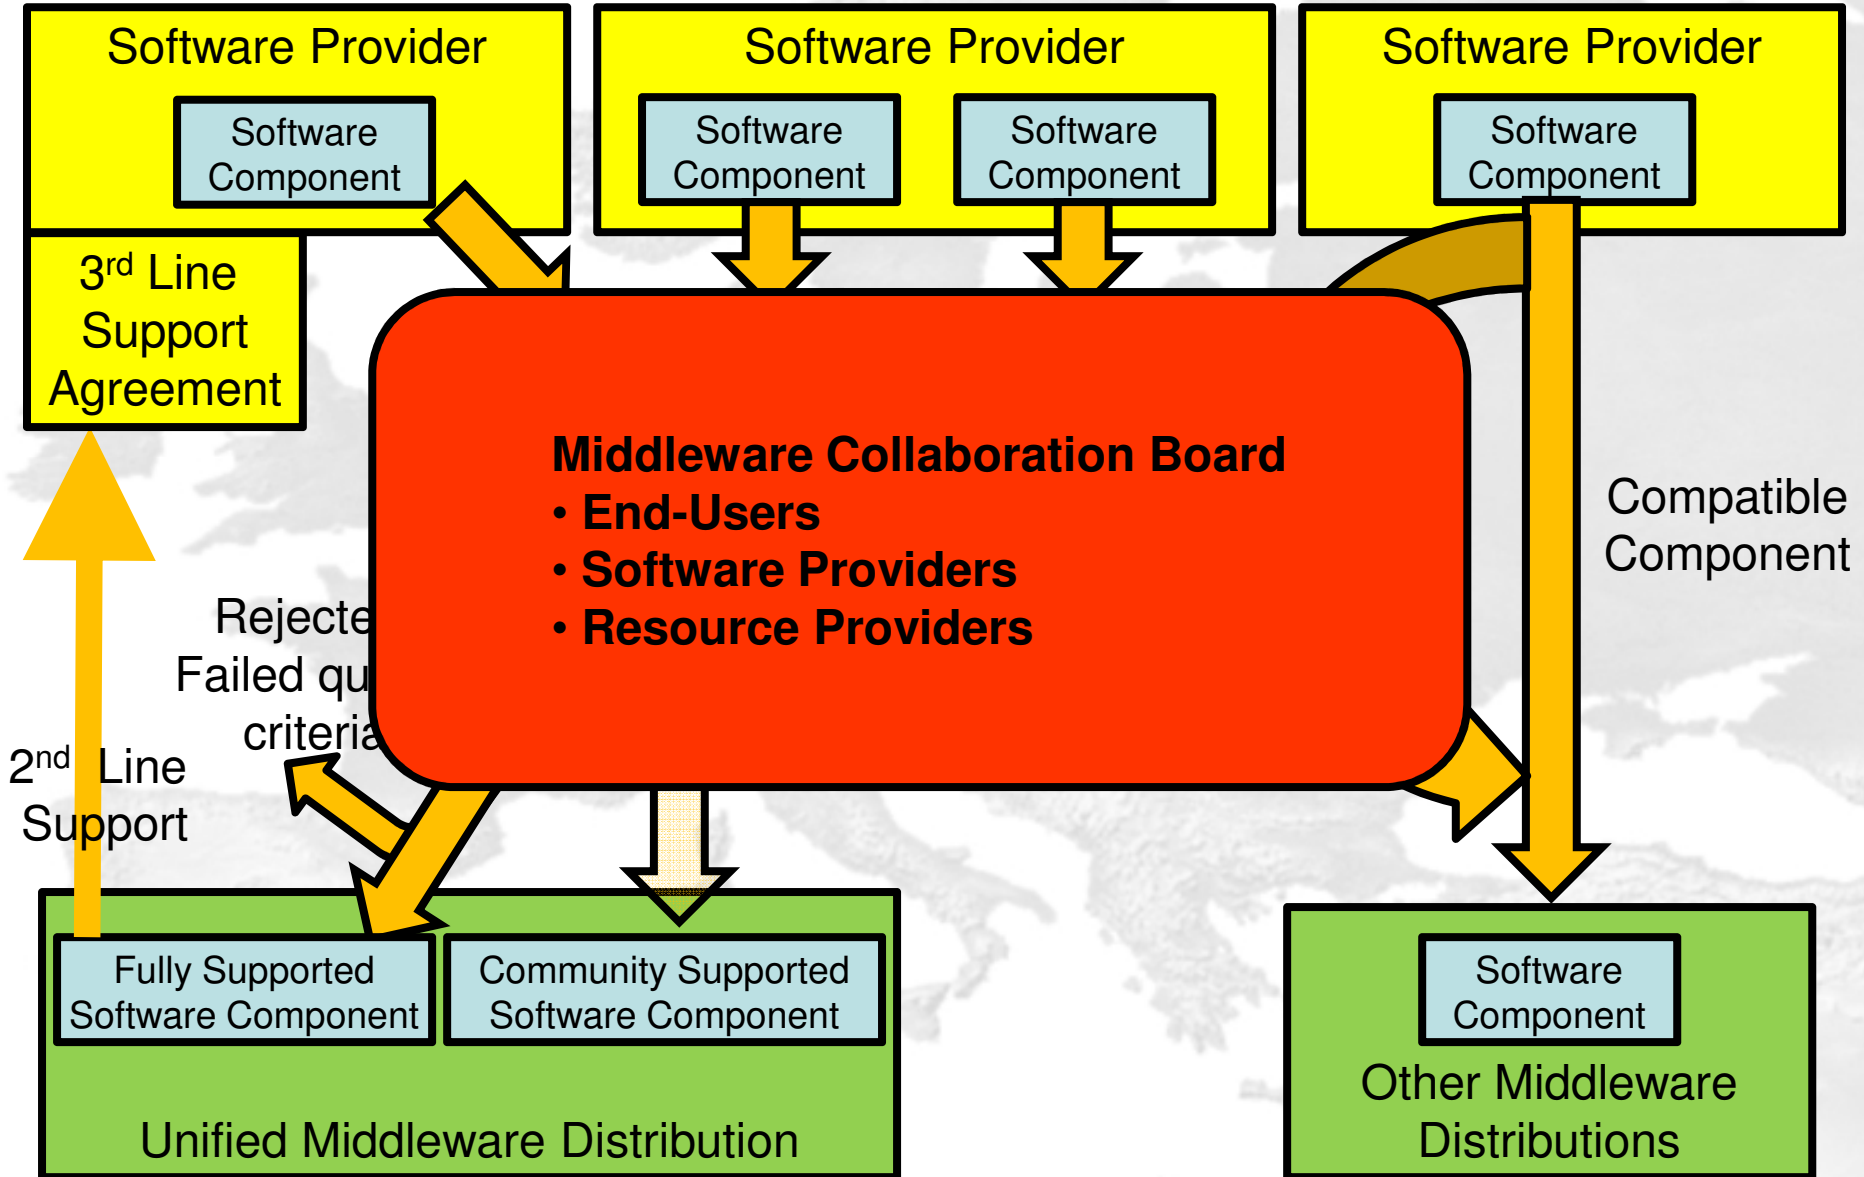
Software Provider

Software Component

3$^{rd}$ Line Support Agreement

Software Provider

Software Component

Software Component

Software Provider

Software Component

Middleware Collaboration Board
• End-Users
• Software Providers
• Resource Providers

Compatible Component

Rejecte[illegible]
Failed qu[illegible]
criteria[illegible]

2$^{nd}$ Line Support

Fully Supported Software Component

Community Supported Software Component

Unified Middleware Distribution

Software Component

Other Middleware Distributions